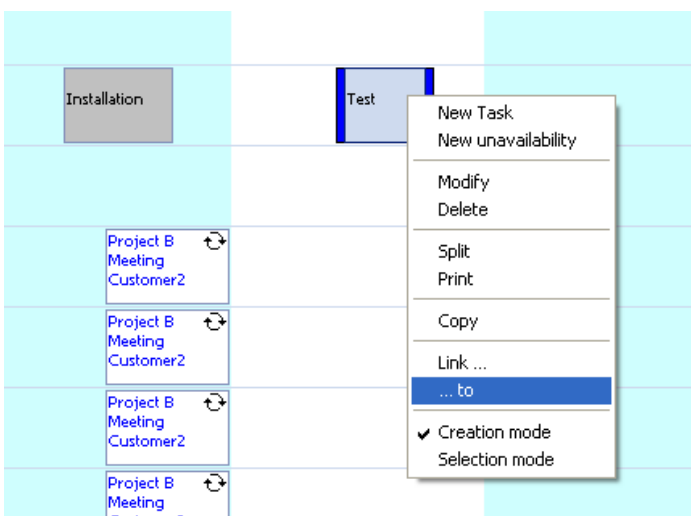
Installation

Test

New Task
New unavailability

Modify
Delete

Split
Print

Copy

Link ...
... to

✔ Creation mode
Selection mode

Project B
Meeting
Customer2

Project B
Meeting
Customer2

Project B
Meeting
Customer2

Project B
Meeting
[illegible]